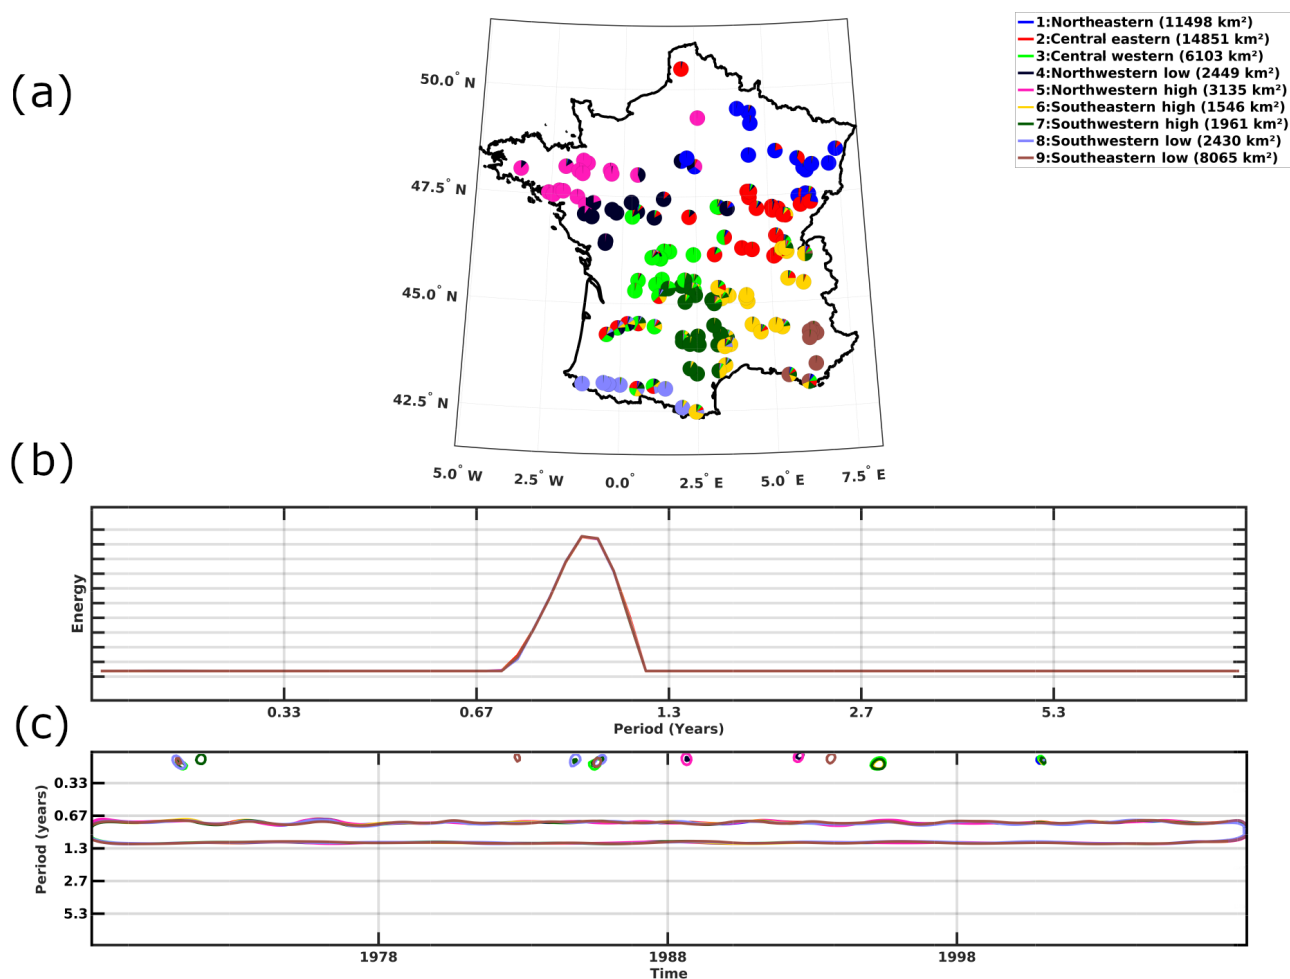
(a)

1:Northeastern (11498 km²)
2:Central eastern (14851 km²)
3:Central western (6103 km²)
4:Northwestern low (2449 km²)
5:Northwestern high (3135 km²)
6:Southeastern high (1546 km²)
7:Southwestern high (1961 km²)
8:Southwestern low (2430 km²)
9:Southeastern low (8065 km²)

50.0° N
47.5° N
45.0° N
42.5° N
5.0° W
2.5° W
0.0°
2.5° E
5.0° E
7.5° E

(b)

Energy
0.33
0.67
1.3
2.7
5.3
Period (Years)

(c)

Period (years)
0.33
0.67
1.3
2.7
5.3
1978
1988
1998
Time